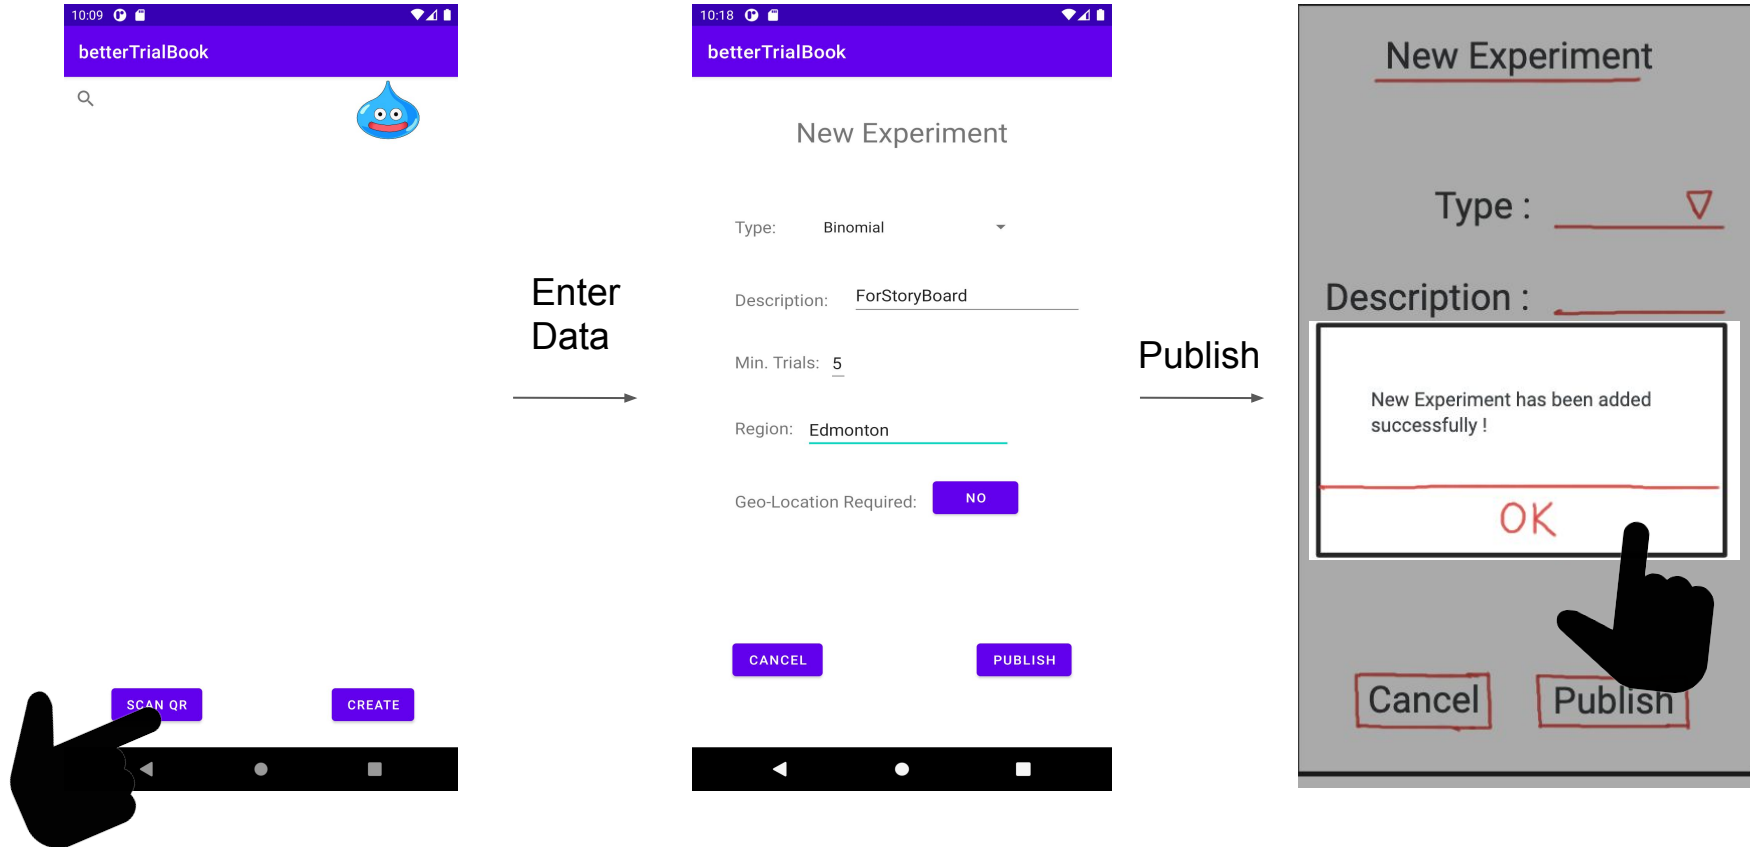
10:09

betterTrialBook

SCAN QR

CREATE

Enter Data

10:18

betterTrialBook

New Experiment

Type: Binomial

Description: ForStoryBoard

Min. Trials: 5

Region: Edmonton

Geo-Location Required: NO

CANCEL

PUBLISH

Publish

New Experiment

Type :

Description :

New Experiment has been added successfully !

OK

Cancel

Publish